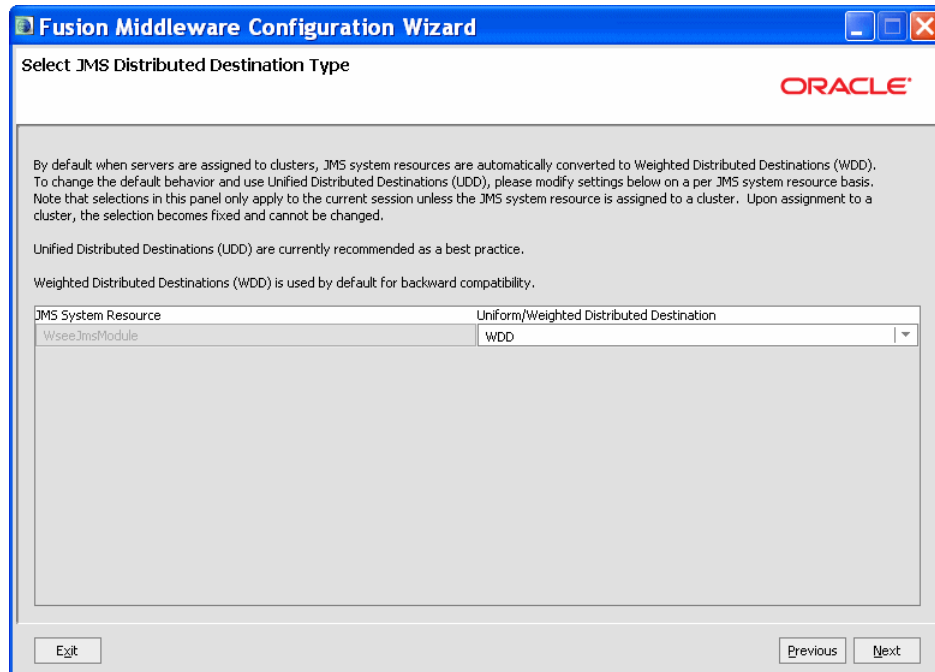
Fusion Middleware Configuration Wizard

Select JMS Distributed Destination Type

ORACLE

By default when servers are assigned to clusters, JMS system resources are automatically converted to Weighted Distributed Destinations (WDD). To change the default behavior and use Unified Distributed Destinations (UDD), please modify settings below on a per JMS system resource basis. Note that selections in this panel only apply to the current session unless the JMS system resource is assigned to a cluster. Upon assignment to a cluster, the selection becomes fixed and cannot be changed.

Unified Distributed Destinations (UDD) are currently recommended as a best practice.

Weighted Distributed Destinations (WDD) is used by default for backward compatibility.

| JMS System Resource | Uniform/Weighted Distributed Destination |
|---|---|
| WseeJmsModule | WDD |

Exit

Previous

Next